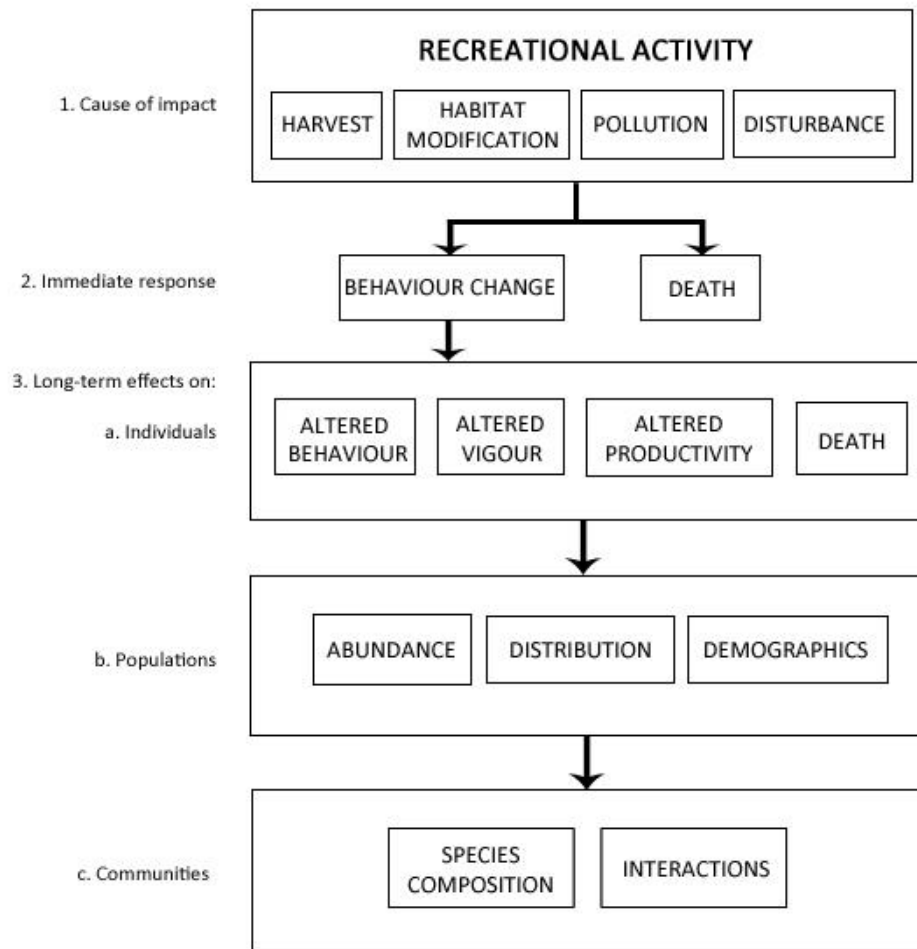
RECREATIONAL ACTIVITY

1. Cause of impact

HARVEST

HABITAT MODIFICATION

POLLUTION

DISTURBANCE

2. Immediate response

BEHAVIOUR CHANGE

DEATH

3. Long-term effects on:

a. Individuals

ALTERED BEHAVIOUR

ALTERED VIGOUR

ALTERED PRODUCTIVITY

DEATH

b. Populations

ABUNDANCE

DISTRIBUTION

DEMOGRAPHICS

c. Communities

SPECIES COMPOSITION

INTERACTIONS